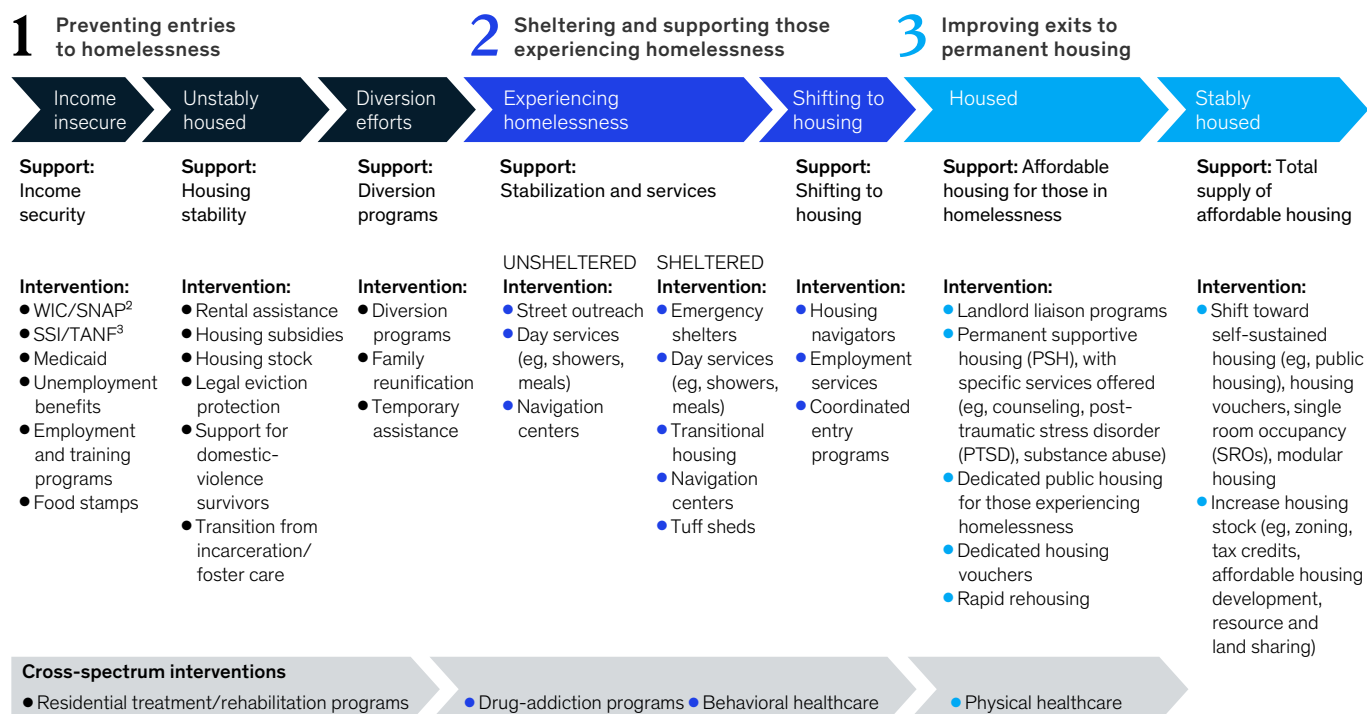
1 Preventing entries to homelessness

2 Sheltering and supporting those experiencing homelessness

3 Improving exits to permanent housing

Income insecure

Unstably housed

Diversion efforts

Experiencing homelessness

Shifting to housing

Housed

Stably housed

**Support:** Income security

**Intervention:**
- WIC/SNAP$^2$
- SSI/TANF$^3$
- Medicaid
- Unemployment benefits
- Employment and training programs
- Food stamps

**Support:** Housing stability

**Intervention:**
- Rental assistance
- Housing subsidies
- Housing stock
- Legal eviction protection
- Support for domestic-violence survivors
- Transition from incarceration/ foster care

**Support:** Diversion programs

**Intervention:**
- Diversion programs
- Family reunification
- Temporary assistance

**Support:** Stabilization and services

UNSHELTERED
**Intervention:**
- Street outreach
- Day services (eg, showers, meals)
- Navigation centers

SHELTERED
**Intervention:**
- Emergency shelters
- Day services (eg, showers, meals)
- Transitional housing
- Navigation centers
- Tuff sheds

**Support:** Shifting to housing

**Intervention:**
- Housing navigators
- Employment services
- Coordinated entry programs

**Support:** Affordable housing for those in homelessness

**Intervention:**
- Landlord liaison programs
- Permanent supportive housing (PSH), with specific services offered (eg, counseling, post-traumatic stress disorder (PTSD), substance abuse)
- Dedicated public housing for those experiencing homelessness
- Dedicated housing vouchers
- Rapid rehousing

**Support:** Total supply of affordable housing

**Intervention:**
- Shift toward self-sustained housing (eg, public housing), housing vouchers, single room occupancy (SROs), modular housing
- Increase housing stock (eg, zoning, tax credits, affordable housing development, resource and land sharing)

**Cross-spectrum interventions**
- Residential treatment/rehabilitation programs
- Drug-addiction programs
- Behavioral healthcare
- Physical healthcare